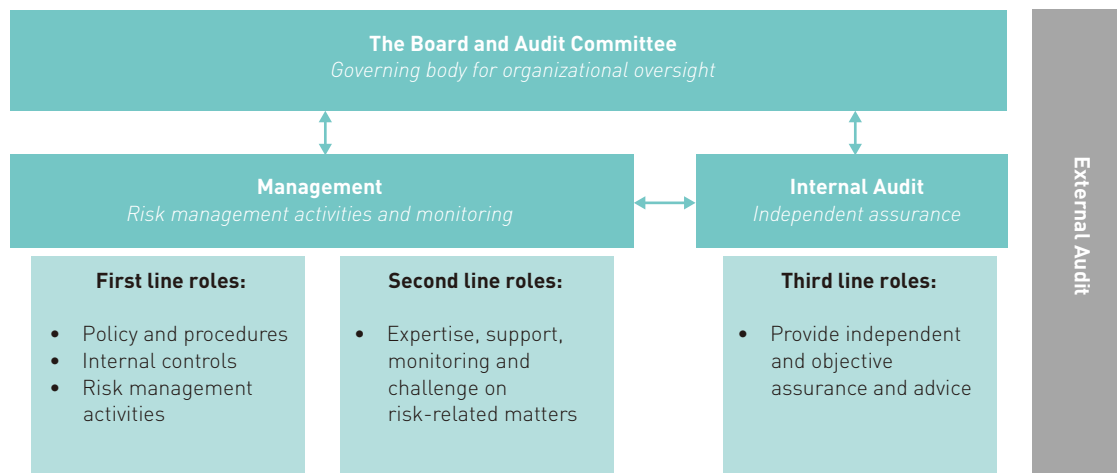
The Board and Audit Committee
Governing body for organizational oversight

Management
Risk management activities and monitoring

Internal Audit
Independent assurance

First line roles:

- Policy and procedures
- Internal controls
- Risk management activities

Second line roles:

- Expertise, support, monitoring and challenge on risk-related matters

Third line roles:

- Provide independent and objective assurance and advice

External Audit